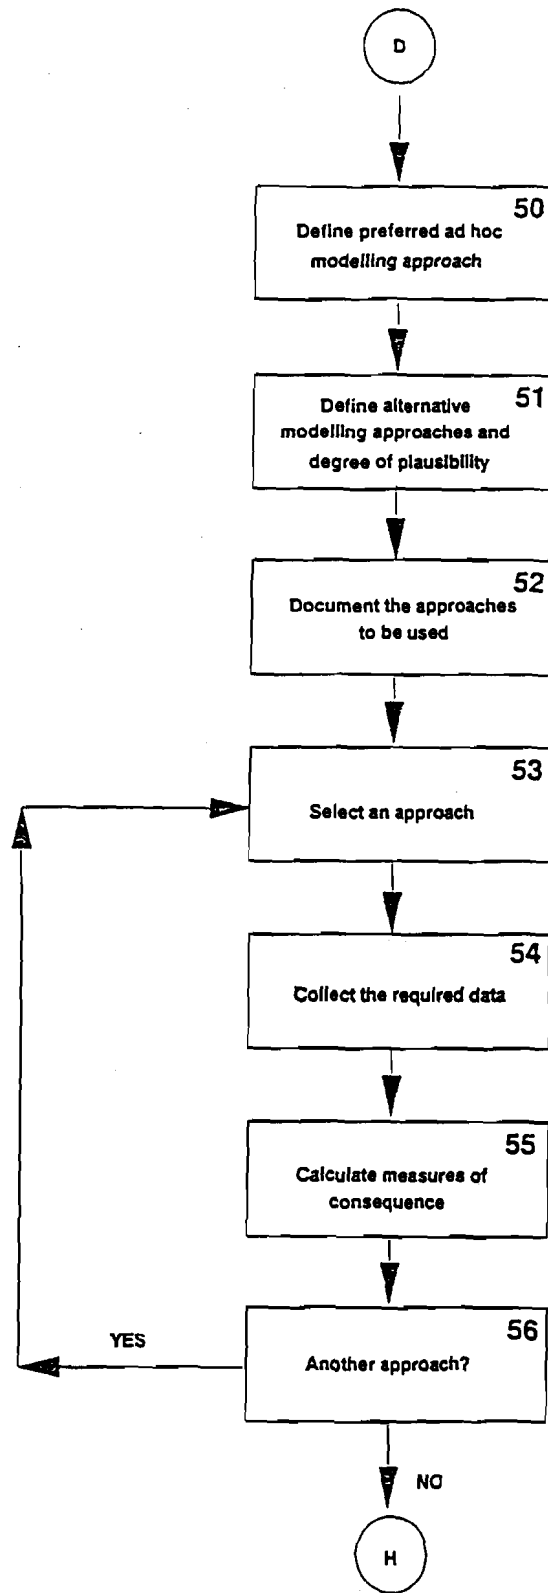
D

50
Define preferred ad hoc modelling approach

51
Define alternative modelling approaches and degree of plausibility

52
Document the approaches to be used

53
Select an approach

54
Collect the required data

55
Calculate measures of consequence

56
Another approach?

YES

NO

H